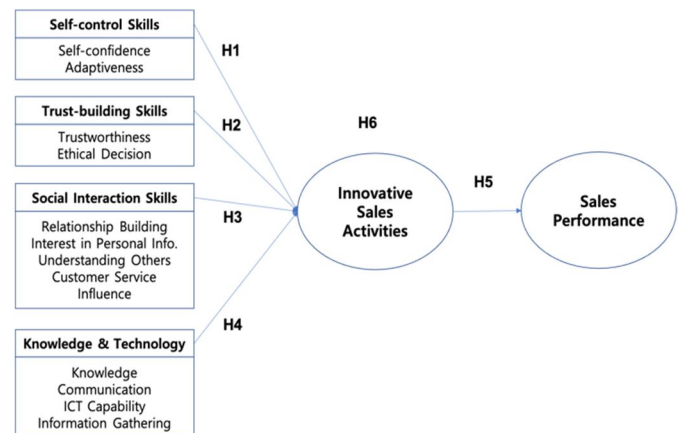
Self-control Skills

Self-confidence
Adaptiveness

H1

Trust-building Skills

Trustworthiness
Ethical Decision

H2

H6

Social Interaction Skills

Relationship Building
Interest in Personal Info.
Understanding Others
Customer Service
Influence

H3

Innovative Sales Activities

H5

Sales Performance

H4

Knowledge & Technology

Knowledge
Communication
ICT Capability
Information Gathering